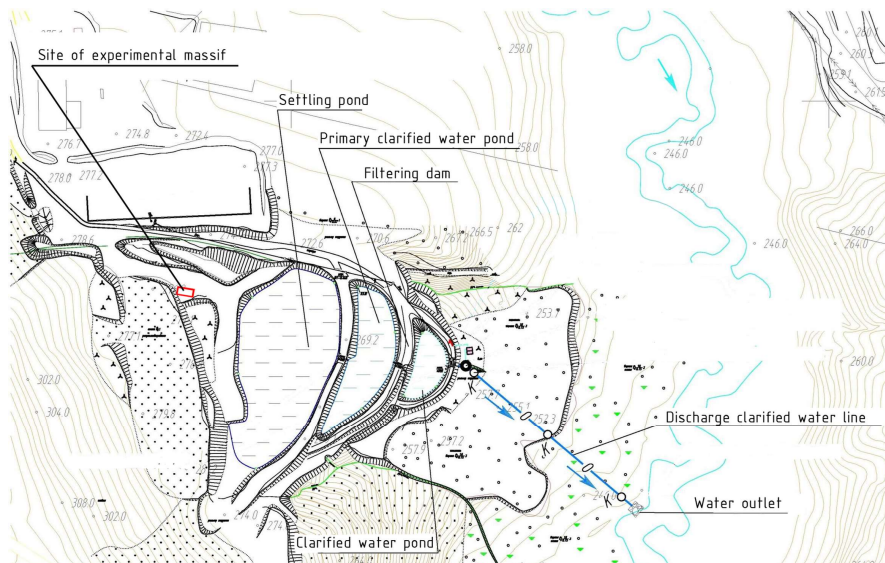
Site of experimental massif

Settling pond

Primary clarified water pond

Filtering dam

Discharge clarified water line

Water outlet

Clarified water pond

258.0
258.0
274.8
272.4
276.1
277.0
277.2
278.0
278.6
272.6
270.6
267.2
266.5
262
246.0
246.0
246.0
246.0
246.0
266.0
264.0
260.0
253.7
269.2
255.1
252.3
257.9
257.2
302.0
304.0
308.0
302.0
274.0
260
261.5